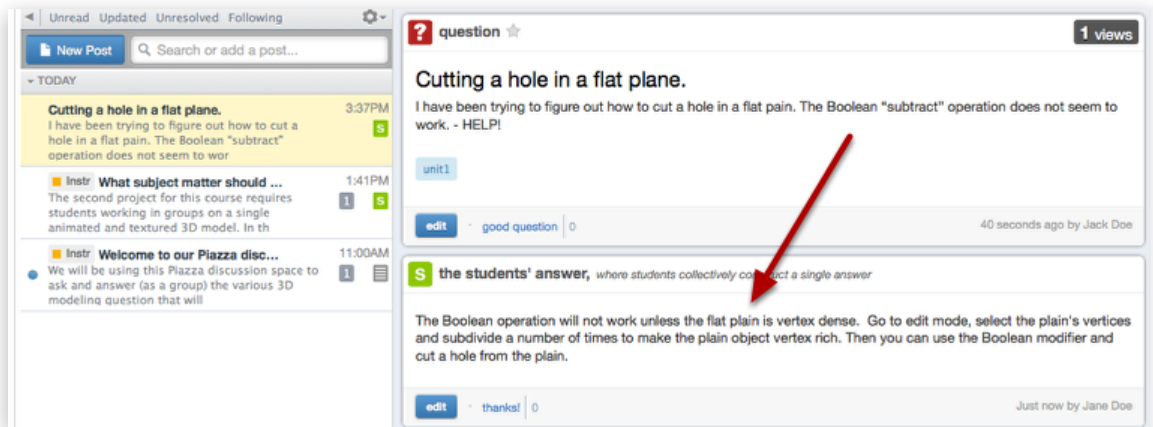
Unread Updated Unresolved Following

New Post

Search or add a post...

TODAY

Cutting a hole in a flat plane.
3:37PM
I have been trying to figure out how to cut a hole in a flat pain. The Boolean "subtract" operation does not seem to wor
S

Instr What subject matter should ...
1:41PM
The second project for this course requires students working in groups on a single animated and textured 3D model. In th
1 S

Instr Welcome to our Piazza disc...
11:00AM
We will be using this Piazza discussion space to ask and answer (as a group) the various 3D modeling question that will
1

? question

1 views

Cutting a hole in a flat plane.

I have been trying to figure out how to cut a hole in a flat pain. The Boolean "subtract" operation does not seem to work. - HELP!

unit1

edit · good question 0

40 seconds ago by Jack Doe

S the students' answer, where students collectively construct a single answer

The Boolean operation will not work unless the flat plain is vertex dense. Go to edit mode, select the plain's vertices and subdivide a number of times to make the plain object vertex rich. Then you can use the Boolean modifier and cut a hole from the plain.

edit · thanks! 0

Just now by Jane Doe